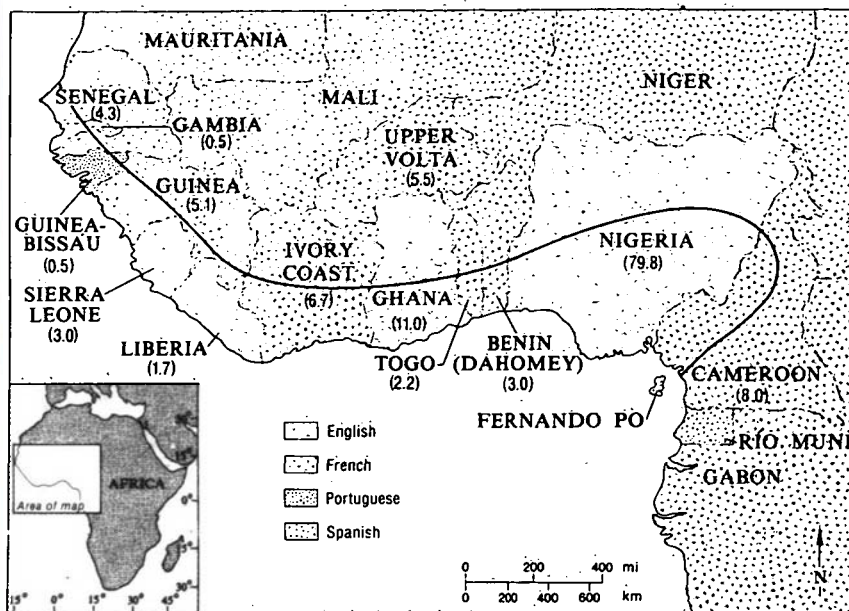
MAURITANIA
NIGER
SENEGAL (4.3)
MALI
GAMBIA (0.5)
UPPER VOLTA (5.5)
GUINEA (5.1)
GUINEA-BISSAU (0.5)
NIGERIA (79.8)
IVORY COAST (6.7)
SIERRA LEONE (3.0)
GHANA (11.0)
LIBERIA (1.7)
BENIN (DAHOMEY) (3.0)
TOGO (2.2)
CAMEROON (8.0)
FERNANDO PO
RIO MUNI
GABON
AFRICA
Area of map
English
French
Portuguese
Spanish
0 200 400 mi
0 200 400 600 km
N
15° 0° 15° 30° 45°
30°
15°
0°
15°
30°